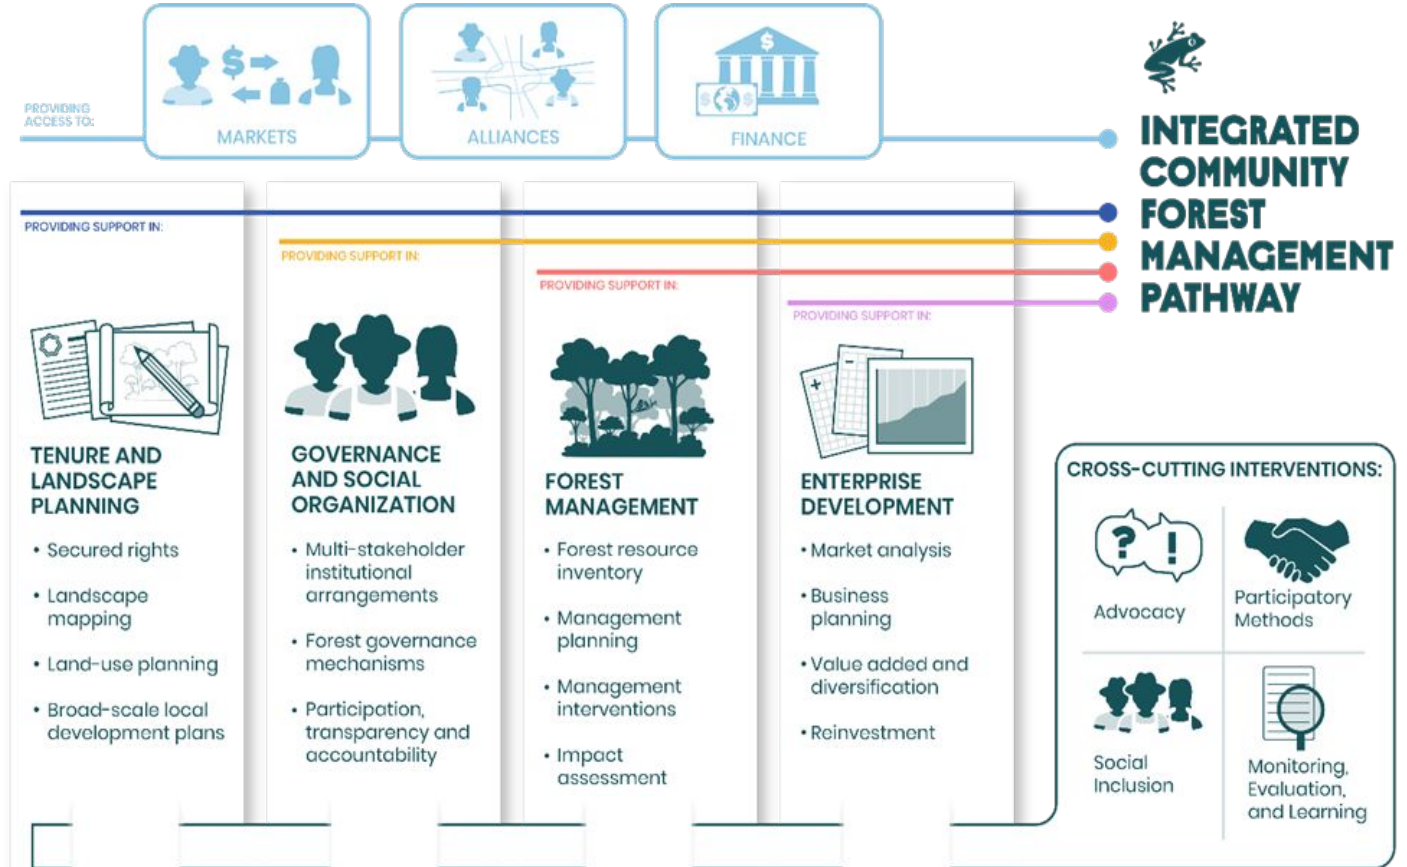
PROVIDING ACCESS TO:

MARKETS

ALLIANCES

FINANCE

INTEGRATED COMMUNITY FOREST MANAGEMENT PATHWAY

PROVIDING SUPPORT IN:

TENURE AND LANDSCAPE PLANNING

• Secured rights
• Landscape mapping
• Land-use planning
• Broad-scale local development plans

PROVIDING SUPPORT IN:

GOVERNANCE AND SOCIAL ORGANIZATION

• Multi-stakeholder institutional arrangements
• Forest governance mechanisms
• Participation, transparency and accountability

PROVIDING SUPPORT IN:

FOREST MANAGEMENT

• Forest resource inventory
• Management planning
• Management interventions
• Impact assessment

PROVIDING SUPPORT IN:

ENTERPRISE DEVELOPMENT

• Market analysis
• Business planning
• Value added and diversification
• Reinvestment

CROSS-CUTTING INTERVENTIONS:

Advocacy

Participatory Methods

Social Inclusion

Monitoring, Evaluation, and Learning